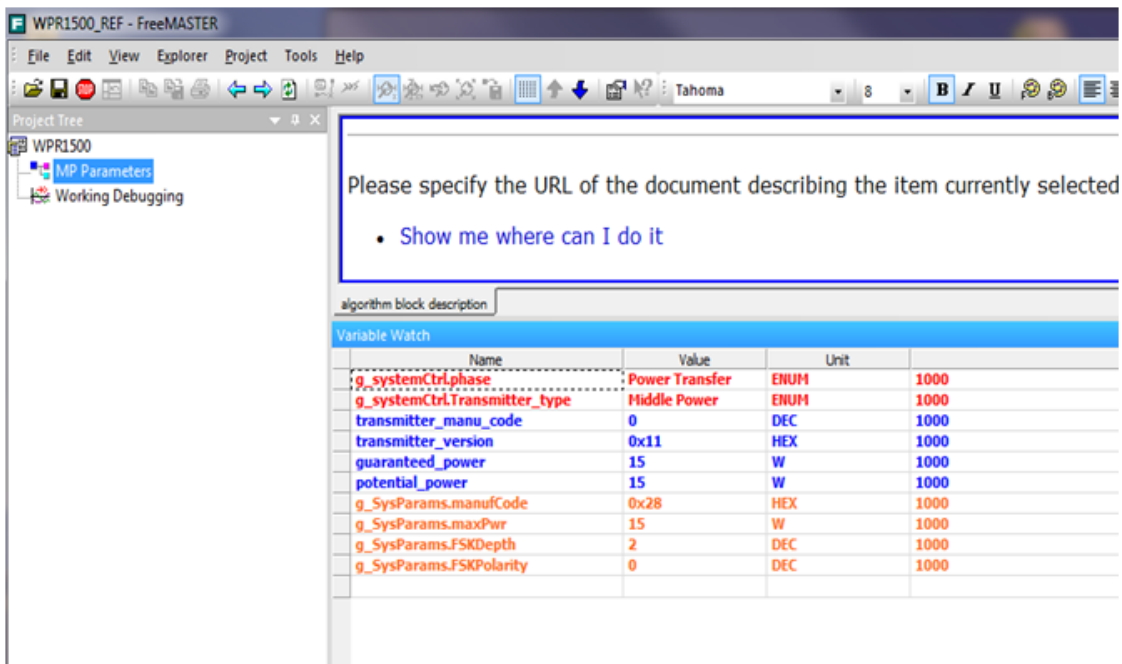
WPR1500_REF - FreeMASTER

File Edit View Explorer Project Tools Help

Tahoma 8 B I U

Project Tree

WPR1500
MP Parameters
Working Debugging

Please specify the URL of the document describing the item currently selected

• Show me where can I do it

algorithm block description

Variable Watch

| Name | Value | Unit | |
|---|---|---|---|
| g_systemCtrl.phase | Power Transfer | ENUM | 1000 |
| g_systemCtrl.Transmitter_type | Middle Power | ENUM | 1000 |
| transmitter_manu_code | 0 | DEC | 1000 |
| transmitter_version | 0x11 | HEX | 1000 |
| guaranteed_power | 15 | W | 1000 |
| potential_power | 15 | W | 1000 |
| g_SysParams.manufCode | 0x28 | HEX | 1000 |
| g_SysParams.maxPwr | 15 | W | 1000 |
| g_SysParams.FSKDepth | 2 | DEC | 1000 |
| g_SysParams.FSKPolarity | 0 | DEC | 1000 |